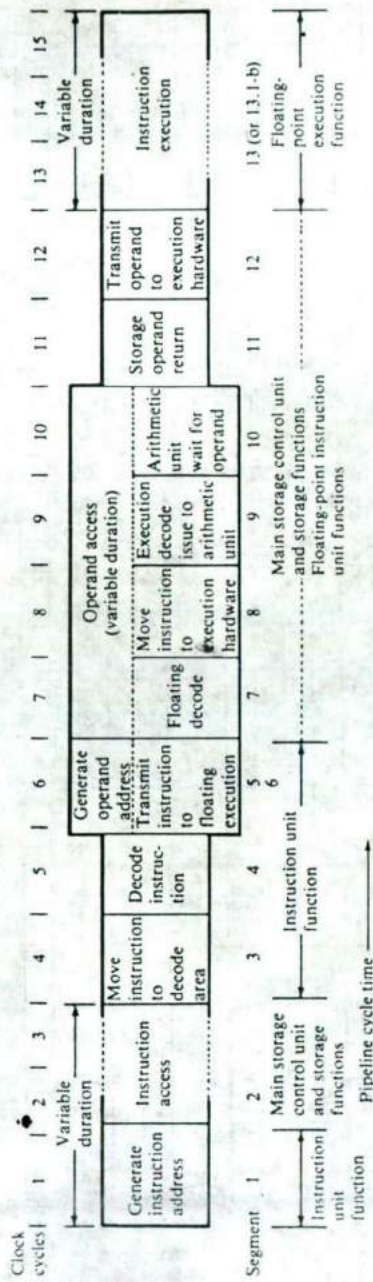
Clock cycles 1 2 3 4 5 6 7 8 9 10 11 12 13 14 15

Variable duration

Generate instruction address

Instruction access

Move instruction to decode area

Decode instruction

Generate operand address

Transmit instruction to floating execution

Floating to decode

Operand access (variable duration)

Move instruction to execution hardware

Execution decode issue to arithmetic unit

Arithmetic unit wait for operand

Storage operand return

Transmit operand to execution hardware

Variable duration

Instruction execution

Segment 1 2 3 4 5 6 7 8 9 10 11 12 13 (or 13.1-b)

Instruction unit function

Main storage control unit and storage functions

Instruction unit function

Main storage control unit and storage functions

Floating-point instruction unit functions

Floating-point execution function

Pipeline cycle time